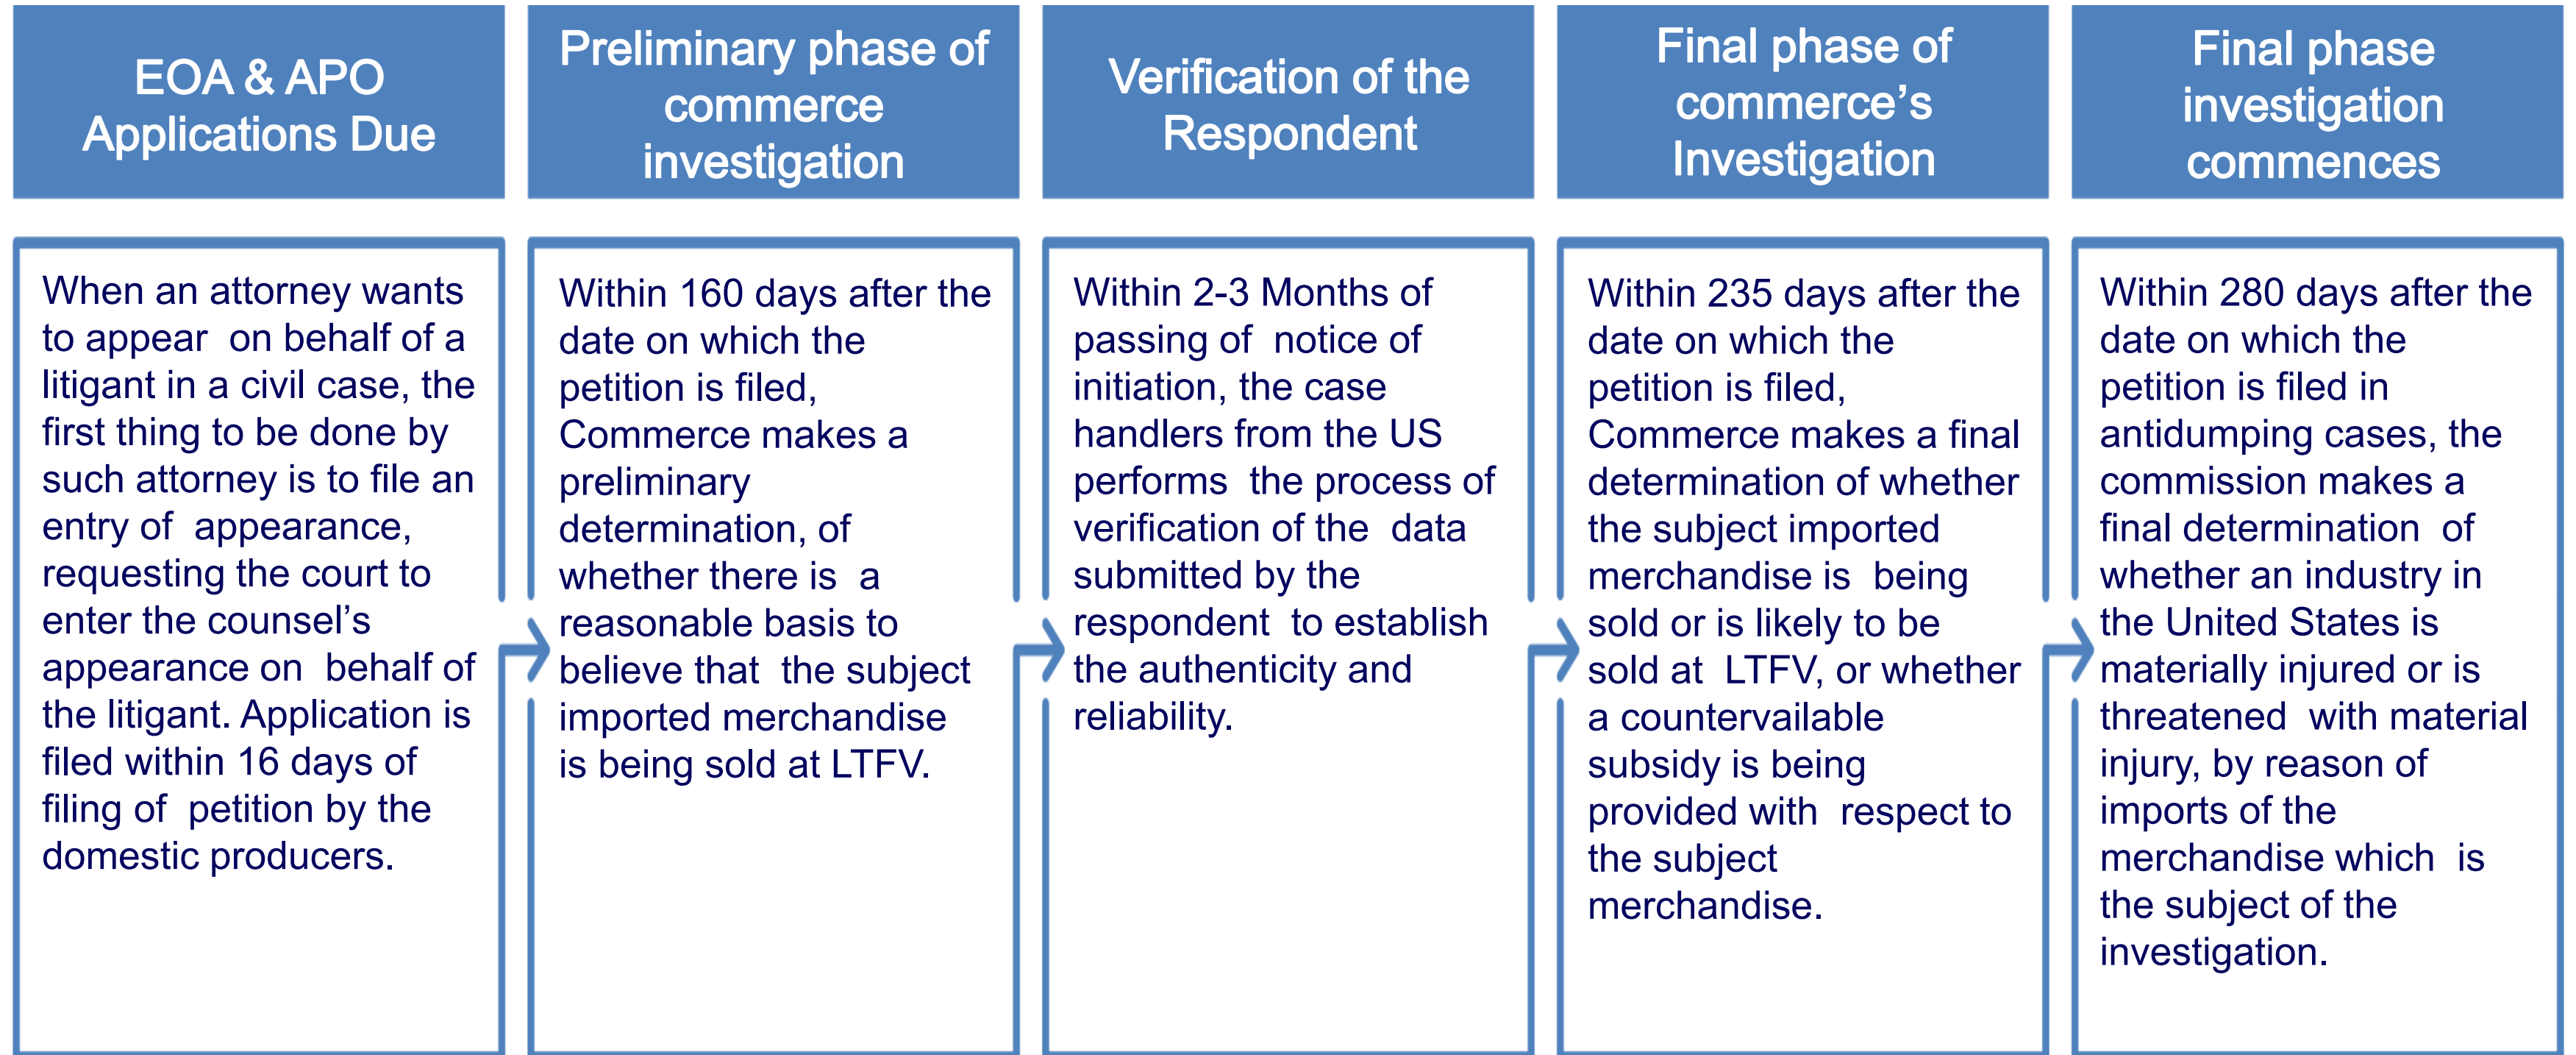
EOA & APO Applications Due

When an attorney wants to appear on behalf of a litigant in a civil case, the first thing to be done by such attorney is to file an entry of appearance, requesting the court to enter the counsel's appearance on behalf of the litigant. Application is filed within 16 days of filing of petition by the domestic producers.

Preliminary phase of commerce investigation

Within 160 days after the date on which the petition is filed, Commerce makes a preliminary determination, of whether there is a reasonable basis to believe that the subject imported merchandise is being sold at LTFV.

Verification of the Respondent

Within 2-3 Months of passing of notice of initiation, the case handlers from the US performs the process of verification of the data submitted by the respondent to establish the authenticity and reliability.

Final phase of commerce's Investigation

Within 235 days after the date on which the petition is filed, Commerce makes a final determination of whether the subject imported merchandise is being sold or is likely to be sold at LTFV, or whether a countervailable subsidy is being provided with respect to the subject merchandise.

Final phase investigation commences

Within 280 days after the date on which the petition is filed in antidumping cases, the commission makes a final determination of whether an industry in the United States is materially injured or is threatened with material injury, by reason of imports of the merchandise which is the subject of the investigation.